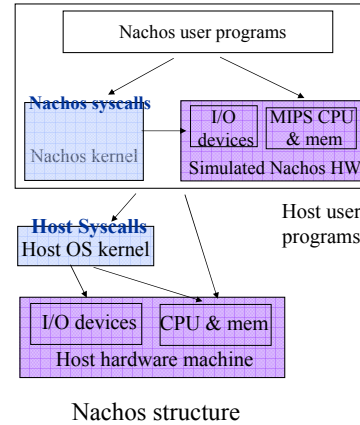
Nachos user programs

Nachos syscalls

Nachos kernel

I/O devices

MIPS CPU & mem

Simulated Nachos HW

Host user programs

Host Syscalls

Host OS kernel

I/O devices

CPU & mem

Host hardware machine

Nachos structure